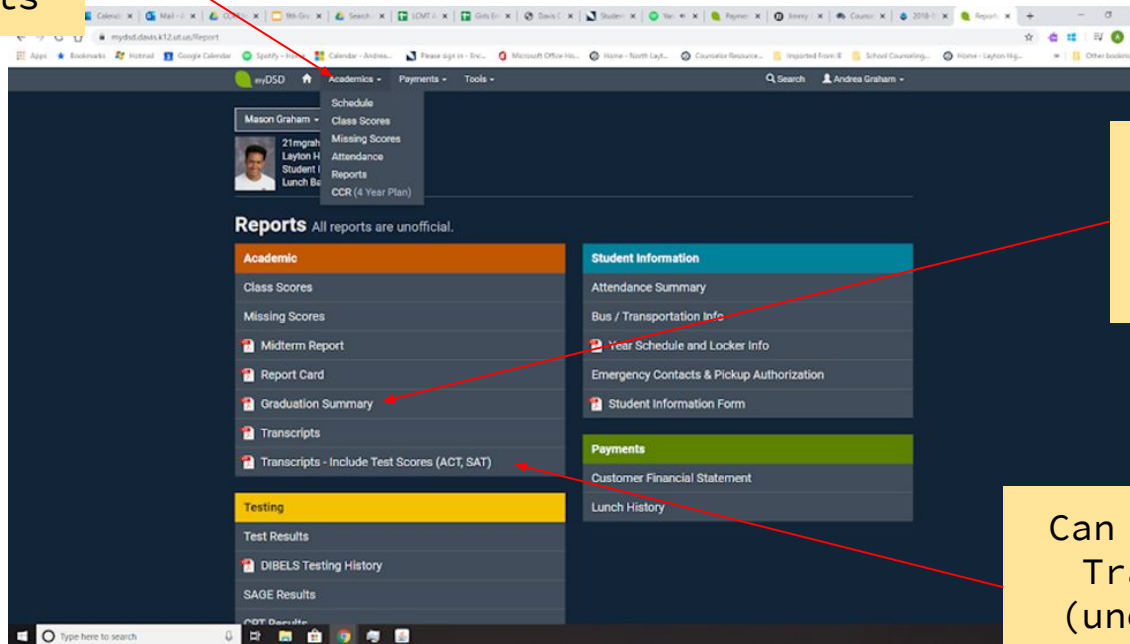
ts

mydsd.davis.k12.ut.us/Report

myDSD Academics Payments Tools Search Andrea Graham

Schedule
Class Scores
Missing Scores
Attendance
Reports
CCR (4 Year Plan)

Mason Graham
21mgrah
Layton H
Student I
Lunch Ba

Reports All reports are unofficial.

Academic
Class Scores
Missing Scores
Midterm Report
Report Card
Graduation Summary
Transcripts
Transcripts - Include Test Scores (ACT, SAT)

Testing
Test Results
DIBELS Testing History
SAGE Results
CRT Results

Student Information
Attendance Summary
Bus / Transportation Info
Year Schedule and Locker Info
Emergency Contacts & Pickup Authorization
Student Information Form

Payments
Customer Financial Statement
Lunch History

Can
Tra
(un

Type here to search